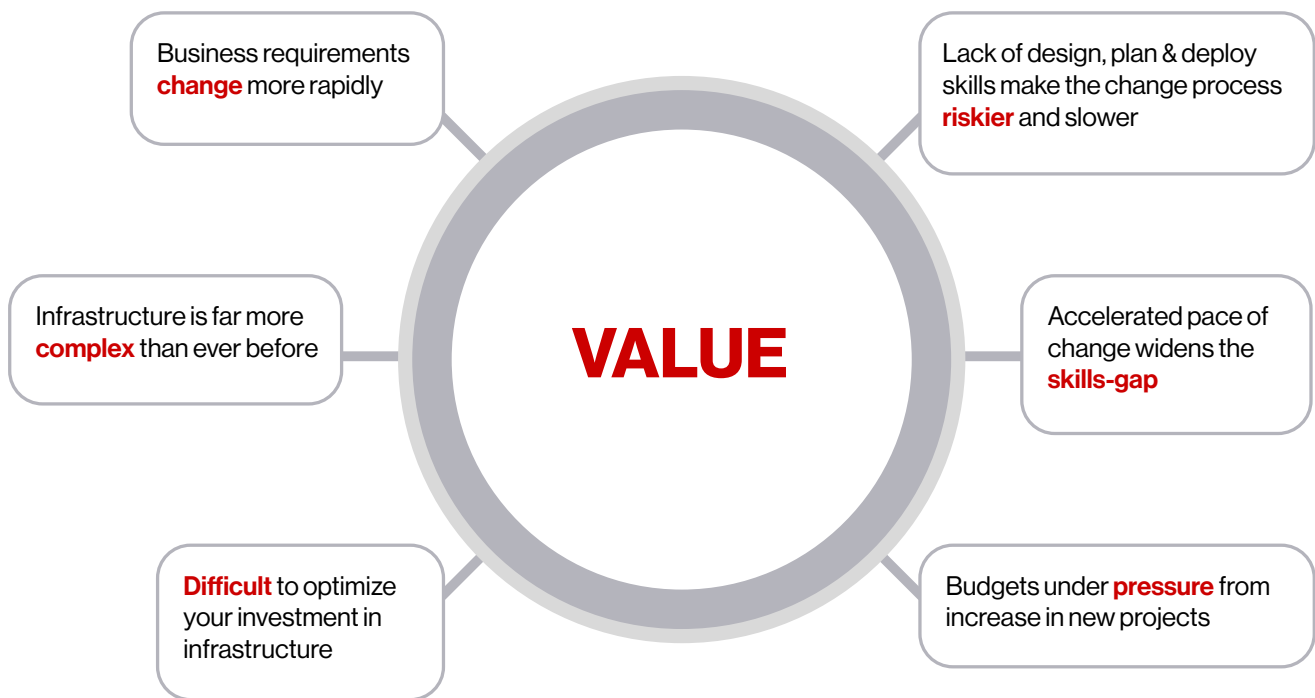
Business requirements change more rapidly

Lack of design, plan & deploy skills make the change process riskier and slower

Infrastructure is far more complex than ever before

VALUE

Accelerated pace of change widens the skills-gap

Difficult to optimize your investment in infrastructure

Budgets under pressure from increase in new projects